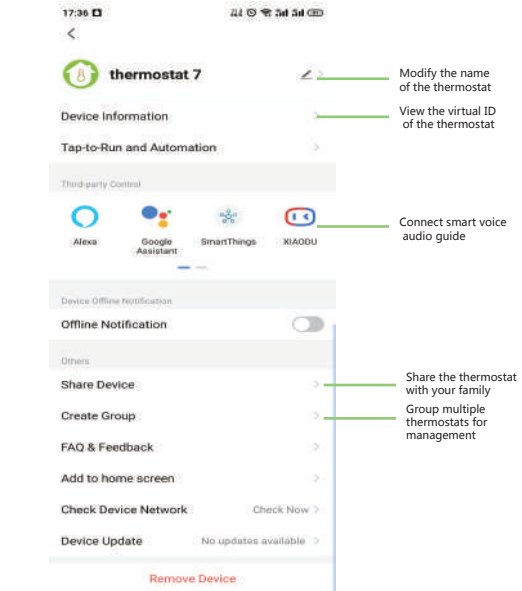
17:36

thermostat 7

Modify the name of the thermostat

Device Information

View the virtual ID of the thermostat

Tap-to-Run and Automation

Third-party Control

Alexa

Google Assistant

SmartThings

XIAODU

Connect smart voice audio guide

Device Offline Notification

Offline Notification

Others

Share Device

Share the thermostat with your family

Create Group

Group multiple thermostats for management

FAQ & Feedback

Add to home screen

Check Device Network

Check Now

Device Update

No updates available

Remove Device